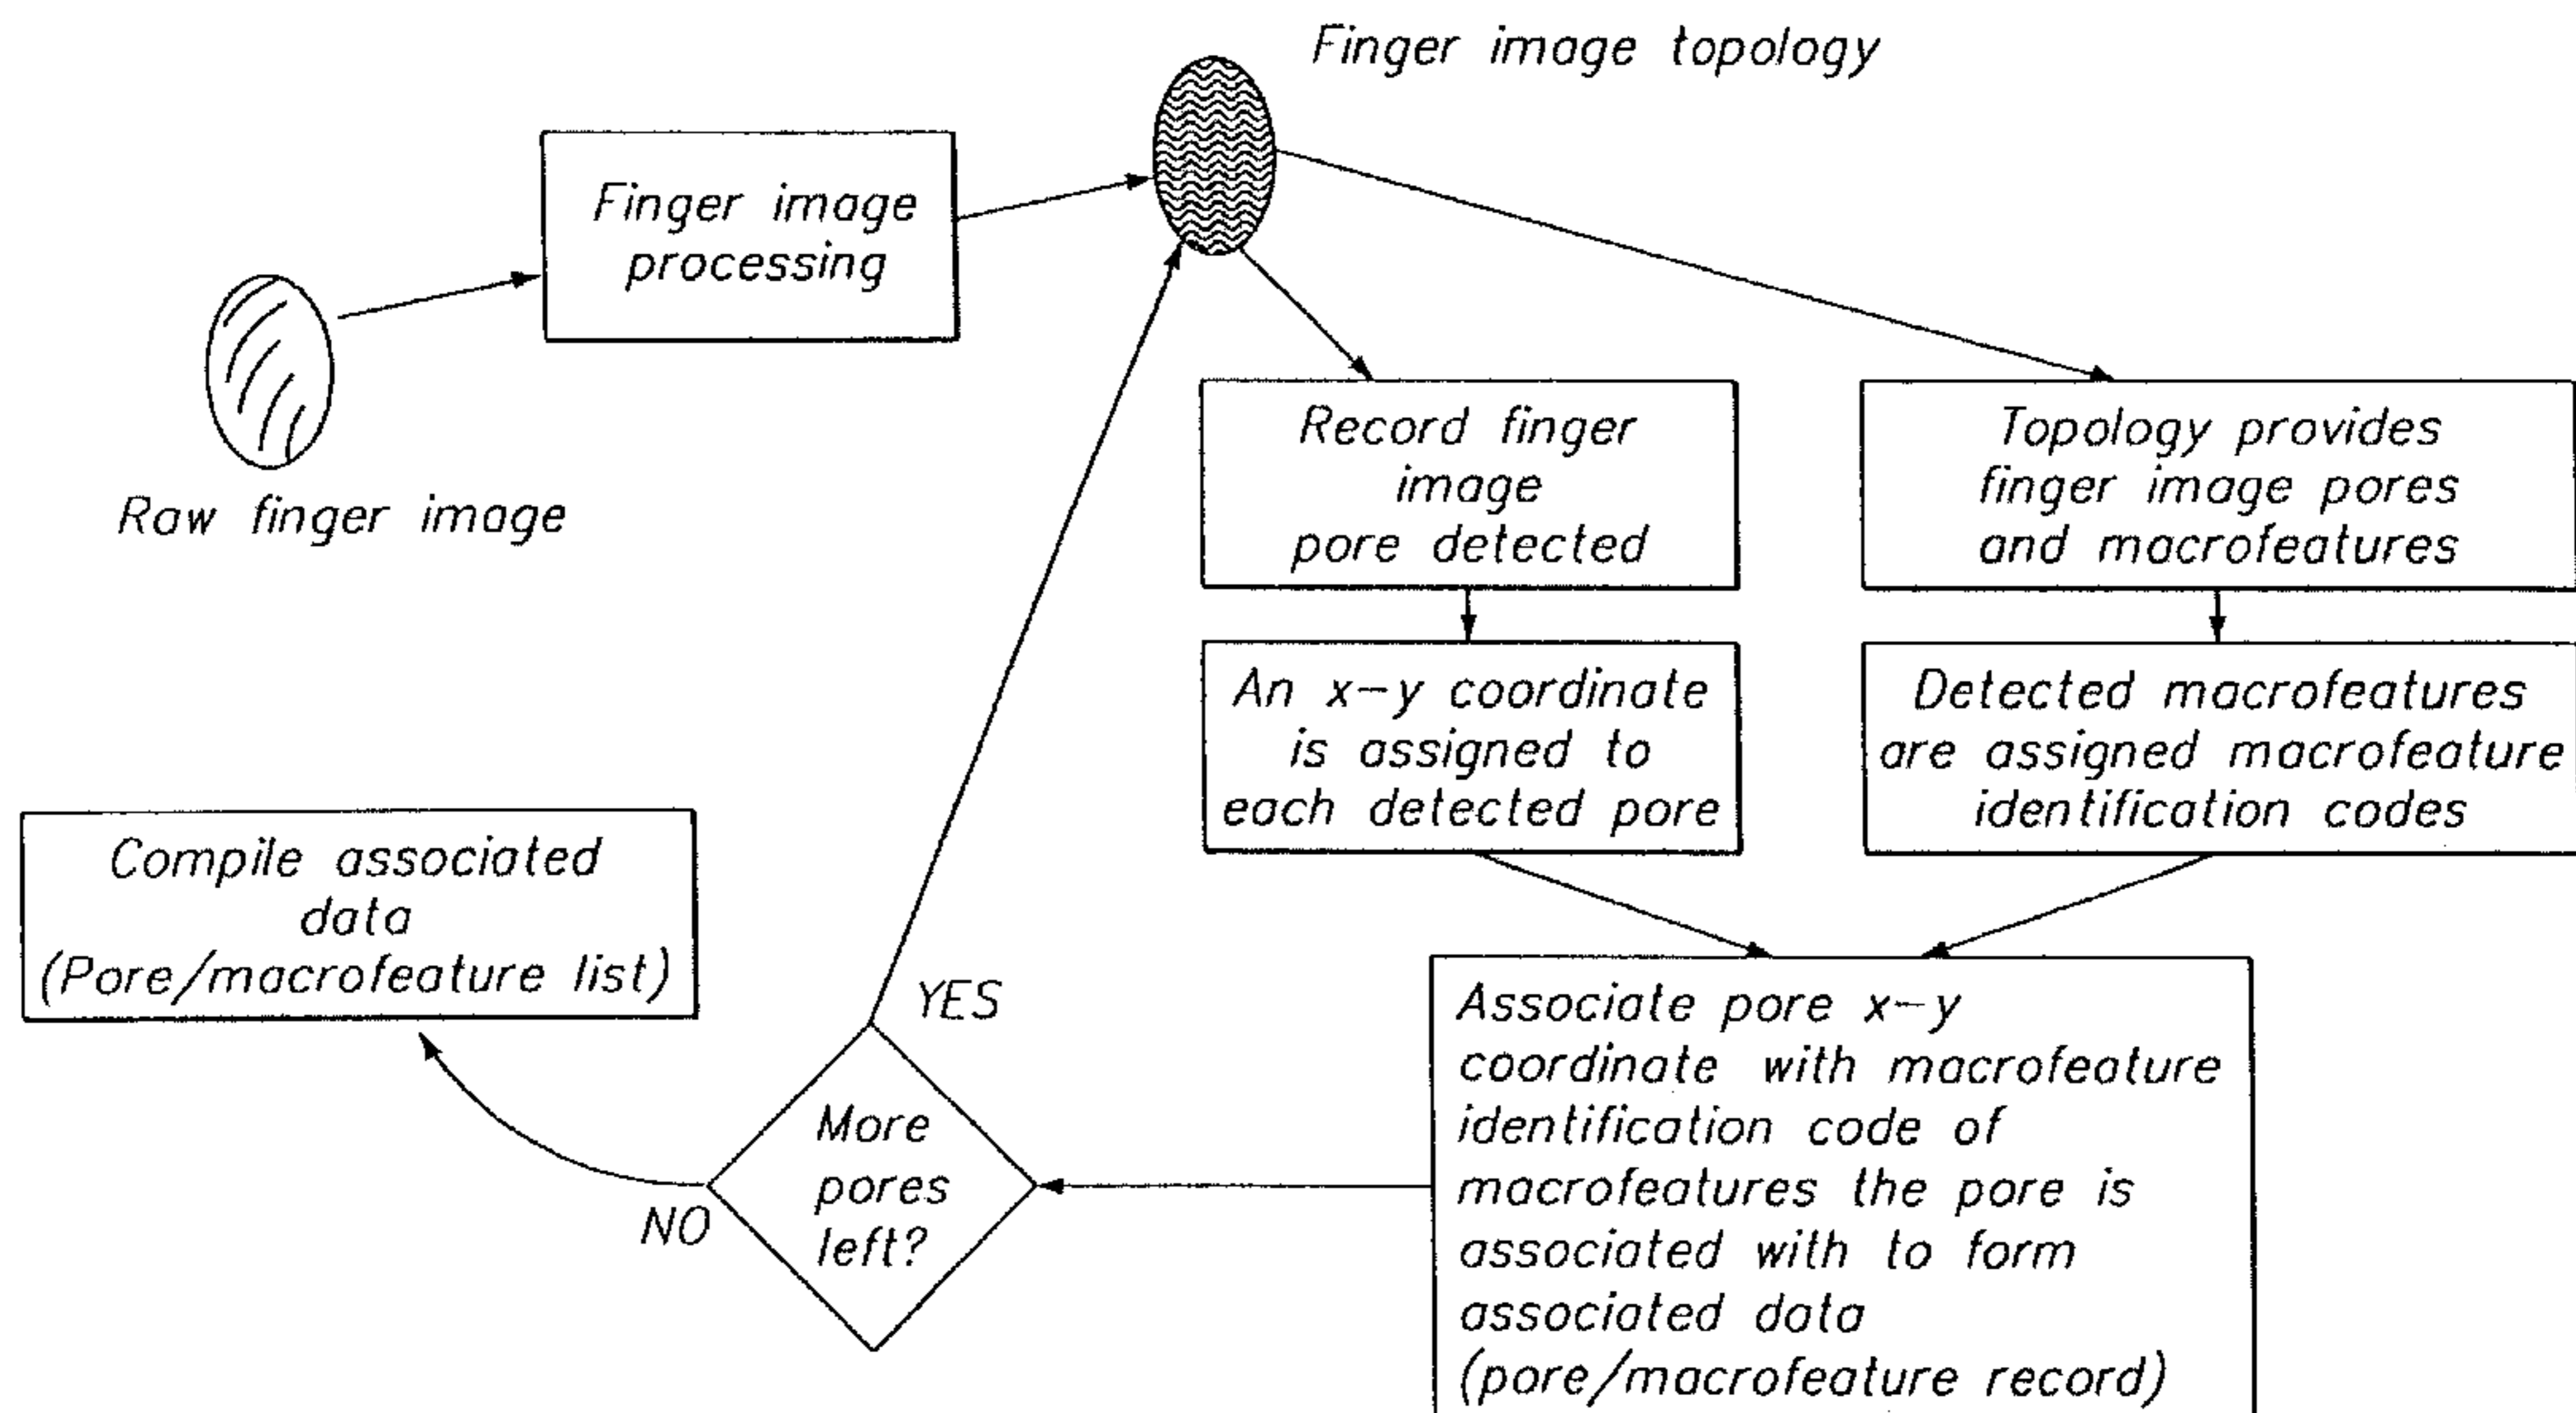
Finger image topology

Finger image processing

Raw finger image

Record finger image pore detected

Topology provides finger image pores and macrofeatures

An x–y coordinate is assigned to each detected pore

Detected macrofeatures are assigned macrofeature identification codes

Compile associated data (Pore/macrofeature list)

YES

More pores left?

NO

Associate pore x–y coordinate with macrofeature identification code of macrofeatures the pore is associated with to form associated data (pore/macrofeature record)